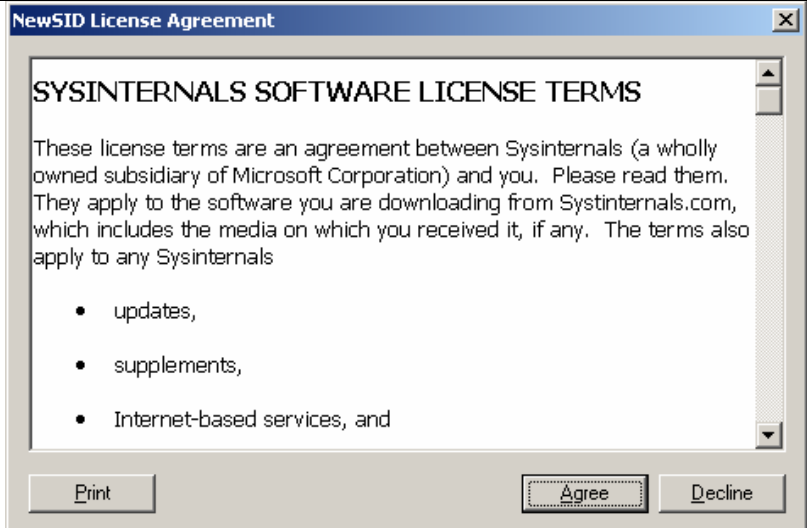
NewSID License Agreement

SYSINTERNALS SOFTWARE LICENSE TERMS

These license terms are an agreement between Sysinternals (a wholly owned subsidiary of Microsoft Corporation) and you. Please read them. They apply to the software you are downloading from Systinternals.com, which includes the media on which you received it, if any. The terms also apply to any Sysinternals

• updates,

• supplements,

• Internet-based services, and

Print

Agree

Decline